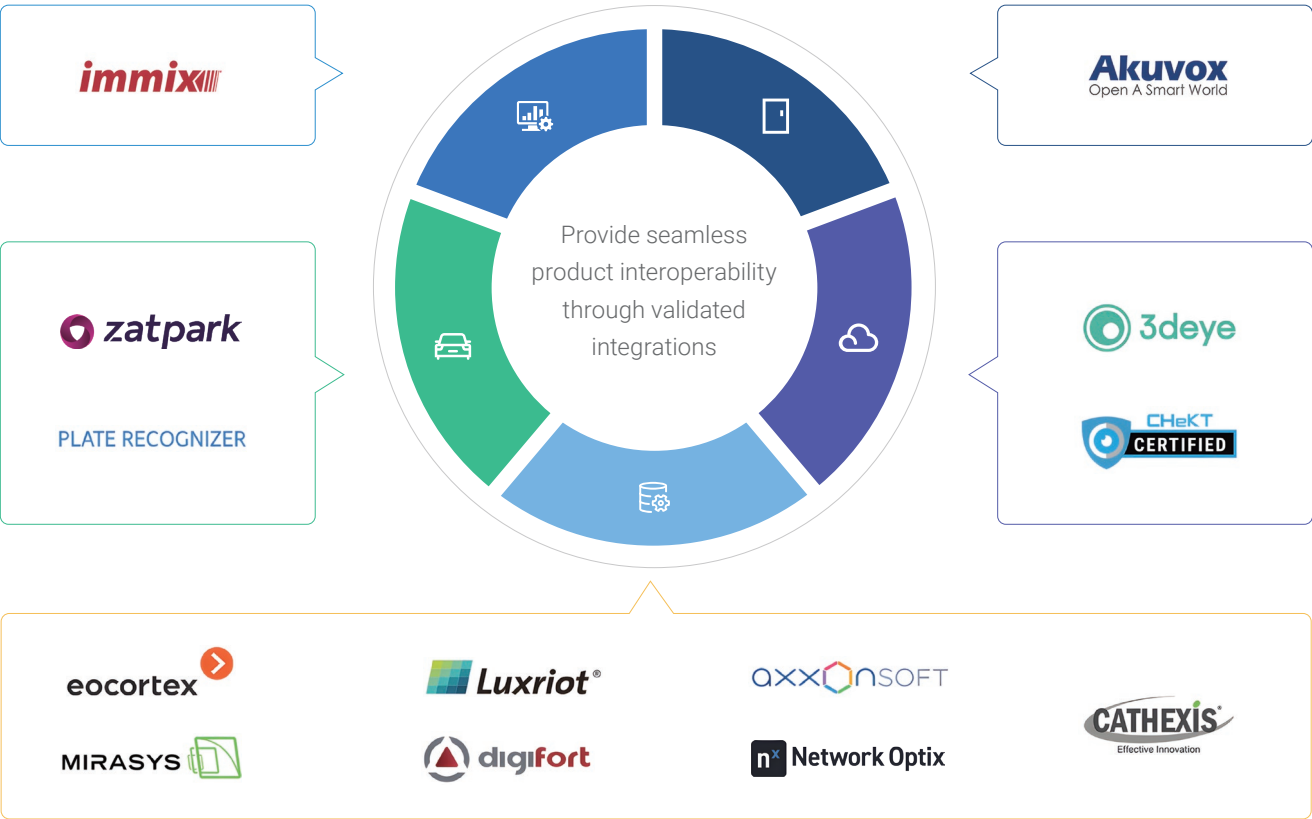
immix

Akuvox
Open A Smart World

Provide seamless product interoperability through validated integrations

zatpark

PLATE RECOGNIZER

3deye

CHeKT
CERTIFIED

eocortex

Luxriot®

axxonsoft

CATHEXIS®
Effective Innovation

MIRASYS

digifort

nx Network Optix